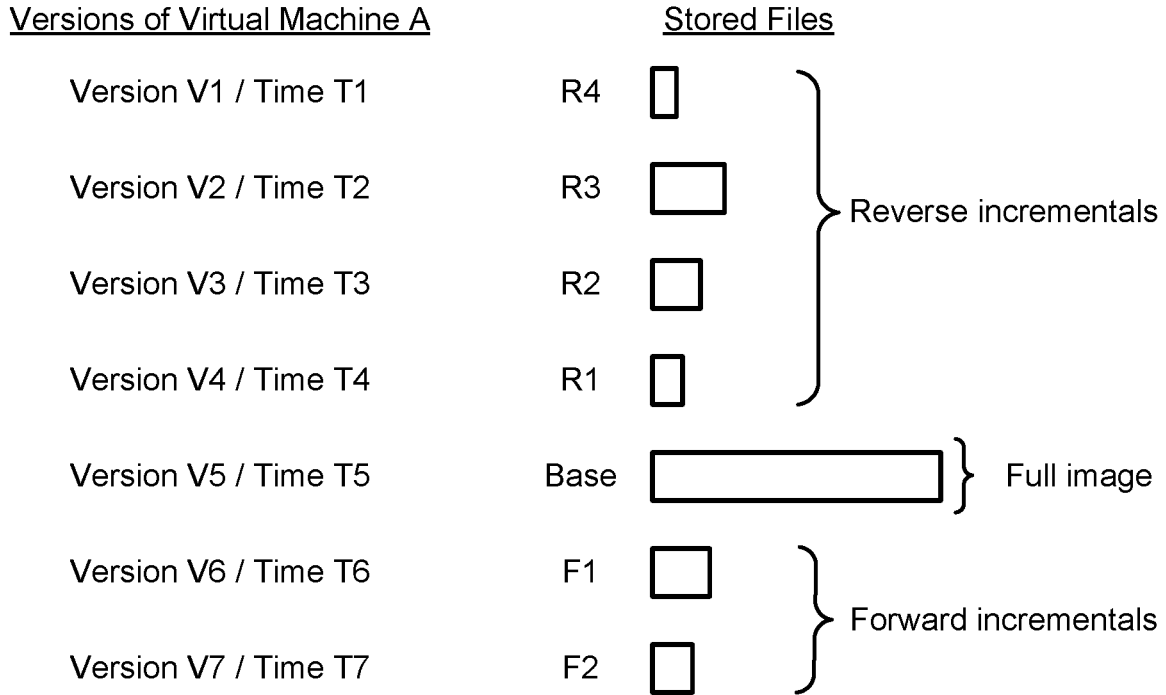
Versions of Virtual Machine A

Stored Files

Version V1 / Time T1 R4

Version V2 / Time T2 R3

Version V3 / Time T3 R2

Version V4 / Time T4 R1

Reverse incrementals

Version V5 / Time T5 Base

Full image

Version V6 / Time T6 F1

Version V7 / Time T7 F2

Forward incrementals